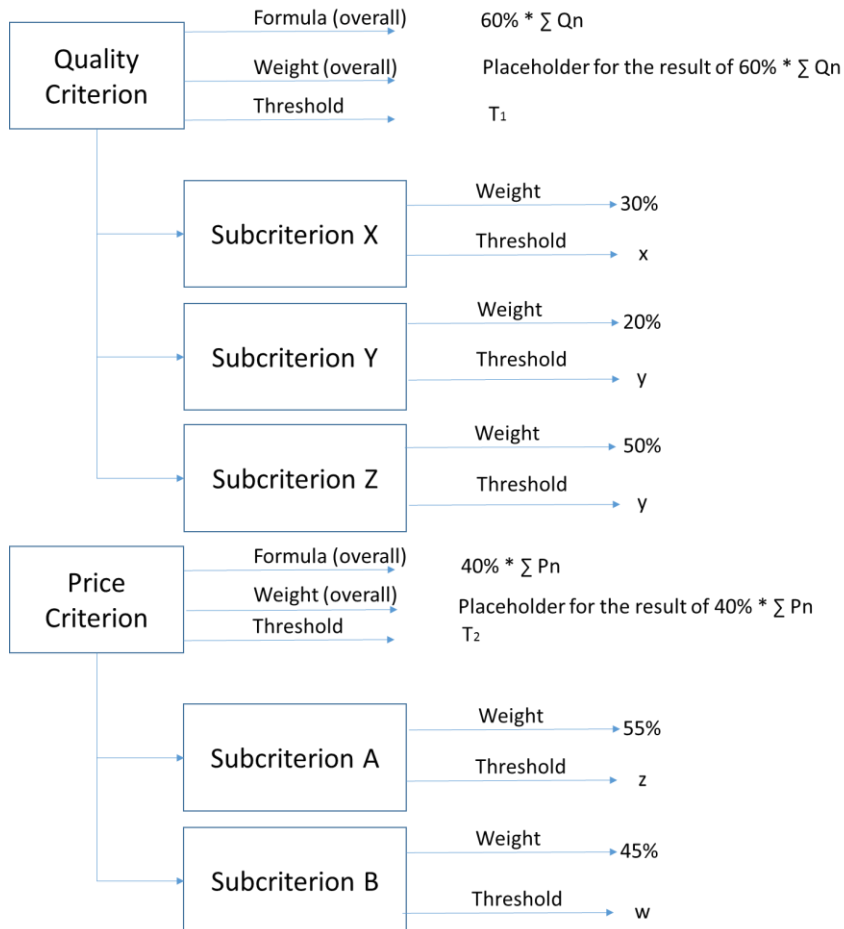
Quality Criterion

Formula (overall) $60\% * \sum Qn$

Weight (overall) Placeholder for the result of $60\% * \sum Qn$

Threshold $T_1$

Subcriterion X

Weight 30%

Threshold x

Subcriterion Y

Weight 20%

Threshold y

Subcriterion Z

Weight 50%

Threshold y

Price Criterion

Formula (overall) $40\% * \sum Pn$

Weight (overall) Placeholder for the result of $40\% * \sum Pn$

Threshold $T_2$

Subcriterion A

Weight 55%

Threshold z

Subcriterion B

Weight 45%

Threshold w